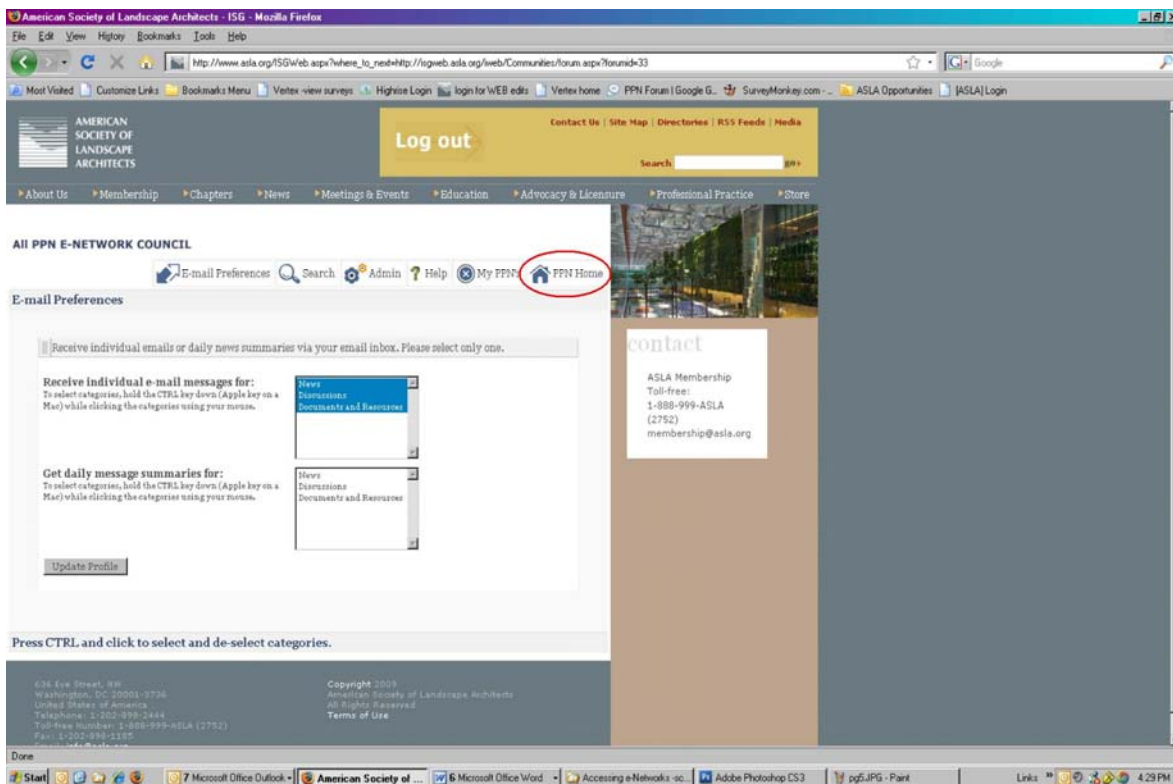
American Society of Landscape Architects - ISG - Mozilla Firefox
File Edit View History Bookmarks Tools Help
http://www.asla.org/ISGWeb.aspx?where_to_next=http://isgweb.asla.org/iweb/Communities/forum.aspx?forumid=33
Google
Most Visited Customize Links Bookmarks Menu Vertex -view surveys Highrise Login login for WEB edits Vertex home PPN Forum | Google G... SurveyMonkey.com -... ASLA Opportunities [ASLA] Login

AMERICAN SOCIETY OF LANDSCAPE ARCHITECTS
Log out
Contact Us | Site Map | Directories | RSS Feeds | Media
Search go»
About Us Membership Chapters News Meetings & Events Education Advocacy & Licensure Professional Practice Store

All PPN E-NETWORK COUNCIL
E-mail Preferences Search Admin Help My PPNs PPN Home

E-mail Preferences

Receive individual emails or daily news summaries via your email inbox. Please select only one.

Receive individual e-mail messages for:
To select categories, hold the CTRL key down (Apple key on a Mac) while clicking the categories using your mouse.
News
Discussions
Documents and Resources

Get daily message summaries for:
To select categories, hold the CTRL key down (Apple key on a Mac) while clicking the categories using your mouse.
News
Discussions
Documents and Resources

Update Profile

Press CTRL and click to select and de-select categories.

contact
ASLA Membership
Toll-free:
1-888-999-ASLA
(2752)
membership@asla.org

636 Eye Street, NW
Washington, DC 20001-3736
United States of America
Telephone: 1-202-898-2444
Toll-free Number: 1-888-999-ASLA (2752)
Fax: 1-202-898-1185
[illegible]

Copyright 2009
American Society of Landscape Architects
All Rights Reserved
Terms of Use

Done
Start 7 Microsoft Office Outlook American Society of ... 6 Microsoft Office Word Accessing eNetworks -oc... Adobe Photoshop CS3 pg5.JPG - Paint Links 4:29 PM